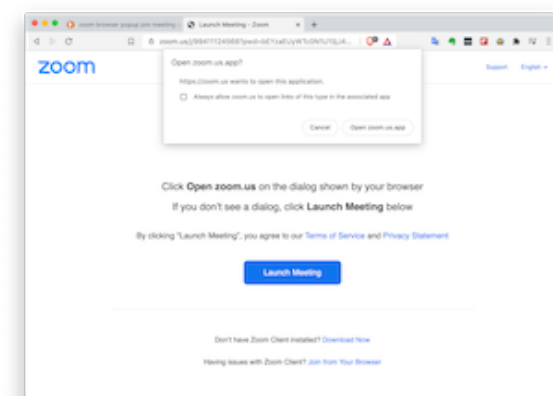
zoom browser popup join meeting
Launch Meeting - Zoom
zoom.us/j/99411124568?pwd=bEYzaEUyWTc0N1U1SjJ4...

zoom

Support English

Open zoom.us.app?

https://zoom.us wants to open this application.

Always allow zoom.us to open links of this type in the associated app

Cancel
Open zoom.us.app

Click Open zoom.us on the dialog shown by your browser

If you don't see a dialog, click Launch Meeting below

By clicking "Launch Meeting", you agree to our Terms of Service and Privacy Statement

Launch Meeting

Don't have Zoom Client installed? Download Now

Having issues with Zoom Client? Join from Your Browser